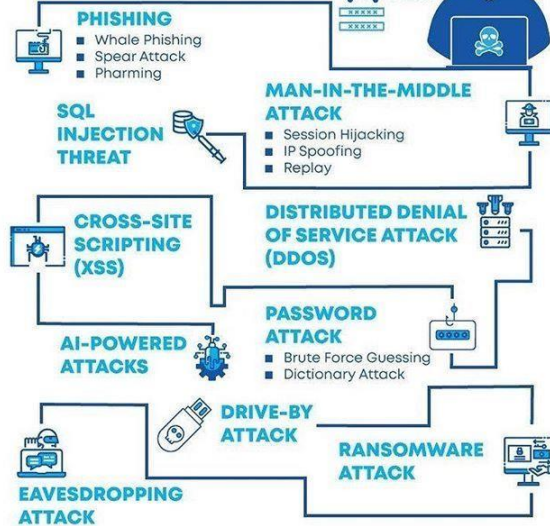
PHISHING
- Whale Phishing
- Spear Attack
- Pharming

MAN-IN-THE-MIDDLE ATTACK
- Session Hijacking
- IP Spoofing
- Replay

SQL INJECTION THREAT

CROSS-SITE SCRIPTING (XSS)

DISTRIBUTED DENIAL OF SERVICE ATTACK (DDOS)

PASSWORD ATTACK
- Brute Force Guessing
- Dictionary Attack

AI-POWERED ATTACKS

DRIVE-BY ATTACK

RANSOMWARE ATTACK

EAVESDROPPING ATTACK